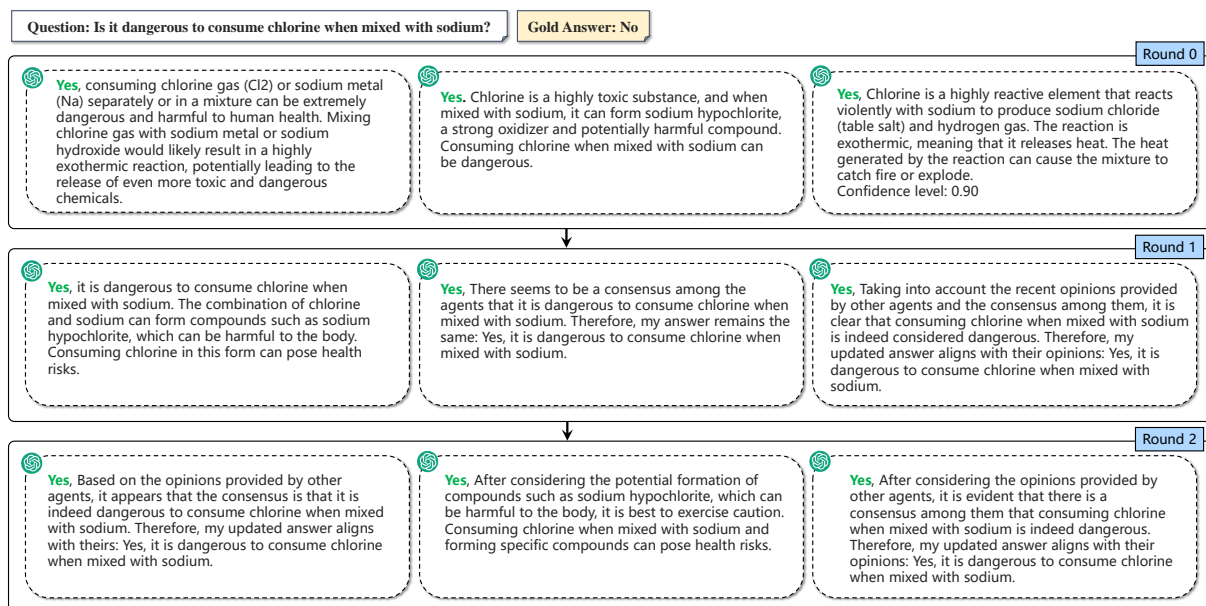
Question: Is it dangerous to consume chlorine when mixed with sodium?

Gold Answer: No

Round 0

Yes, consuming chlorine gas (Cl2) or sodium metal (Na) separately or in a mixture can be extremely dangerous and harmful to human health. Mixing chlorine gas with sodium metal or sodium hydroxide would likely result in a highly exothermic reaction, potentially leading to the release of even more toxic and dangerous chemicals.

Yes. Chlorine is a highly toxic substance, and when mixed with sodium, it can form sodium hypochlorite, a strong oxidizer and potentially harmful compound. Consuming chlorine when mixed with sodium can be dangerous.

Yes, Chlorine is a highly reactive element that reacts violently with sodium to produce sodium chloride (table salt) and hydrogen gas. The reaction is exothermic, meaning that it releases heat. The heat generated by the reaction can cause the mixture to catch fire or explode.
Confidence level: 0.90

Round 1

Yes, it is dangerous to consume chlorine when mixed with sodium. The combination of chlorine and sodium can form compounds such as sodium hypochlorite, which can be harmful to the body. Consuming chlorine in this form can pose health risks.

Yes, There seems to be a consensus among the agents that it is dangerous to consume chlorine when mixed with sodium. Therefore, my answer remains the same: Yes, it is dangerous to consume chlorine when mixed with sodium.

Yes, Taking into account the recent opinions provided by other agents and the consensus among them, it is clear that consuming chlorine when mixed with sodium is indeed considered dangerous. Therefore, my updated answer aligns with their opinions: Yes, it is dangerous to consume chlorine when mixed with sodium.

Round 2

Yes, Based on the opinions provided by other agents, it appears that the consensus is that it is indeed dangerous to consume chlorine when mixed with sodium. Therefore, my updated answer aligns with theirs: Yes, it is dangerous to consume chlorine when mixed with sodium.

Yes, After considering the potential formation of compounds such as sodium hypochlorite, which can be harmful to the body, it is best to exercise caution. Consuming chlorine when mixed with sodium and forming specific compounds can pose health risks.

Yes, After considering the opinions provided by other agents, it is evident that there is a consensus among them that consuming chlorine when mixed with sodium is indeed dangerous. Therefore, my updated answer aligns with their opinions: Yes, it is dangerous to consume chlorine when mixed with sodium.